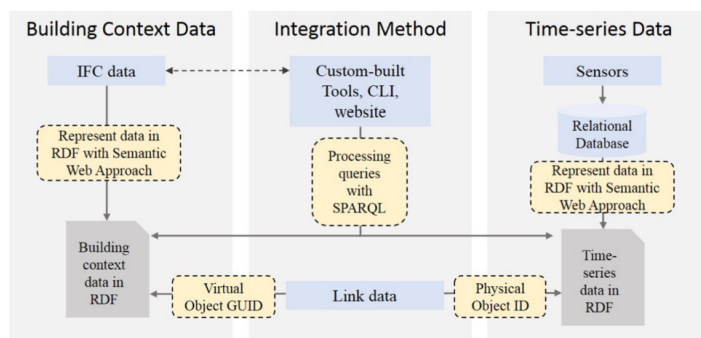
Building Context Data

IFC data

Represent data in RDF with Semantic Web Approach

Building context data in RDF

Virtual Object GUID

Integration Method

Custom-built Tools, CLI, website

Processing queries with SPARQL

Link data

Time-series Data

Sensors

Relational Database

Represent data in RDF with Semantic Web Approach

Time-series data in RDF

Physical Object ID